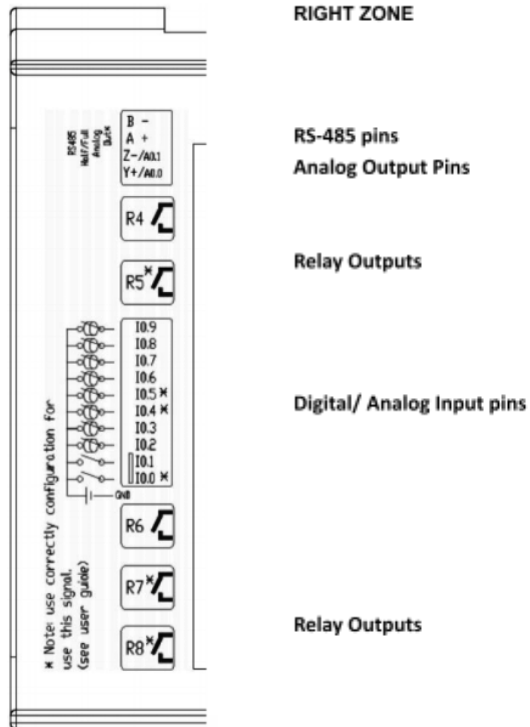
RIGHT ZONE

RS485 Half/Full Analog Out

B -
A +
Z-/A0.1
Y+/A0.0

RS-485 pins
Analog Output Pins

R4

R5*

Relay Outputs

I0.9
I0.8
I0.7
I0.6
I0.5 *
I0.4 *
I0.3
I0.2
I0.1
I0.0 *

GND

Digital/ Analog Input pins

* Note: use correctly configuration for use this signal. (see user guide)

R6

R7*

R8*

Relay Outputs